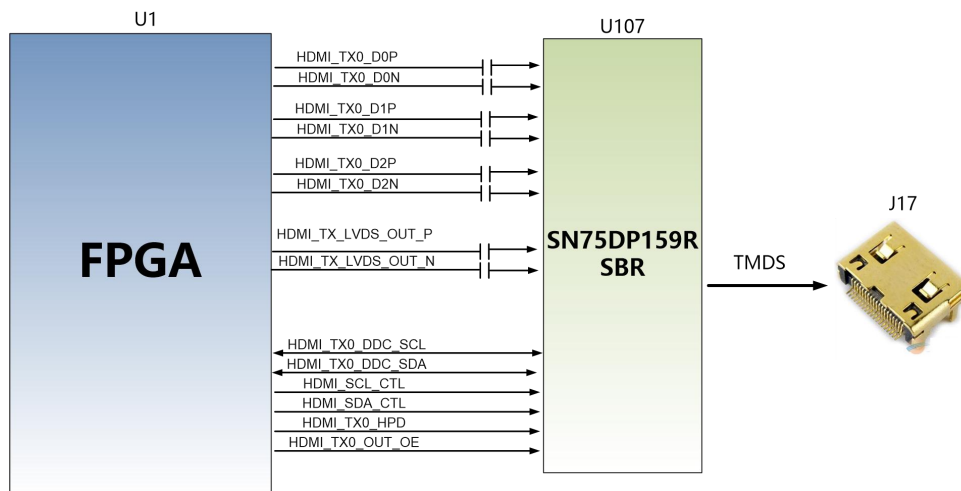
U1

FPGA

HDMI_TX0_D0P
HDMI_TX0_D0N
HDMI_TX0_D1P
HDMI_TX0_D1N
HDMI_TX0_D2P
HDMI_TX0_D2N
HDMI_TX_LVDS_OUT_P
HDMI_TX_LVDS_OUT_N
HDMI_TX0_DDC_SCL
HDMI_TX0_DDC_SDA
HDMI_SCL_CTL
HDMI_SDA_CTL
HDMI_TX0_HPD
HDMI_TX0_OUT_OE

U107

SN75DP159R
SBR

TMDS

J17